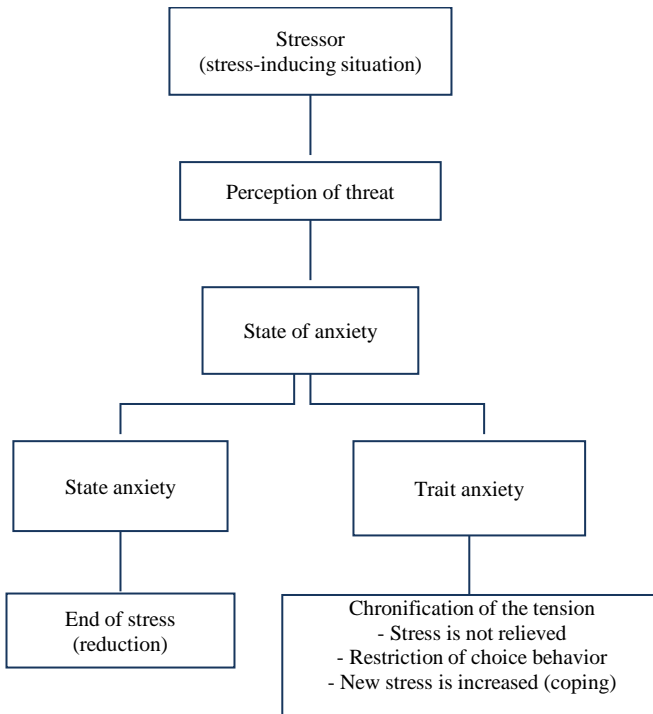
Stressor
(stress-inducing situation)

Perception of threat

State of anxiety

State anxiety

Trait anxiety

End of stress
(reduction)

Chronification of the tension
- Stress is not relieved
- Restriction of choice behavior
- New stress is increased (coping)